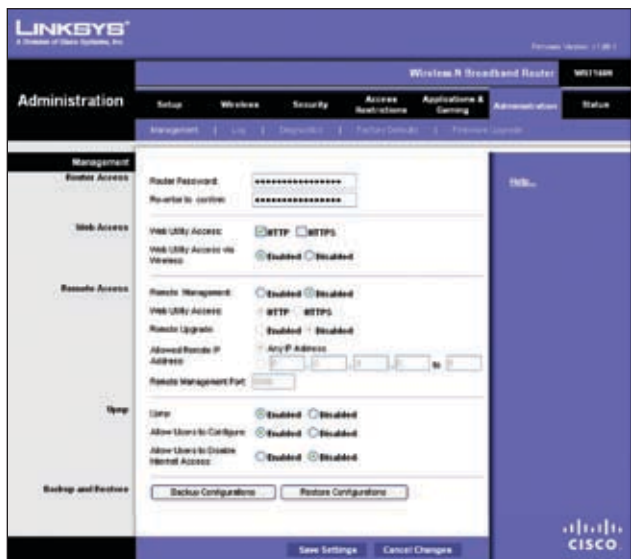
LINKSYS®
A Division of Cisco Systems, Inc.

Firmware Version: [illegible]

Wireless-N Broadband Router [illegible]

Administration

Setup | Wireless | Security | Access Restrictions | Applications & Gaming | Administration | Status

Management | Log | Diagnostics | Factory Defaults | Firmware Upgrade

Management
Router Access

Router Password: ••••••••••••••••
Re-enter to confirm: ••••••••••••••••

Help...

Web Access
Web Utility Access: HTTP HTTPS
Web Utility Access via Wireless: Enabled Disabled

Remote Access
Remote Management: Enabled Disabled
Web Utility Access: HTTP HTTPS
Remote Upgrade: Enabled Disabled
Allowed Remote IP Address: Any IP Address
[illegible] to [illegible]
Remote Management Port: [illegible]

UPnP
UPnP: Enabled Disabled
Allow Users to Configure: Enabled Disabled
Allow Users to Disable Internet Access: Enabled Disabled

Backup and Restore
Backup Configurations | Restore Configurations

Save Settings | Cancel Changes

cisco